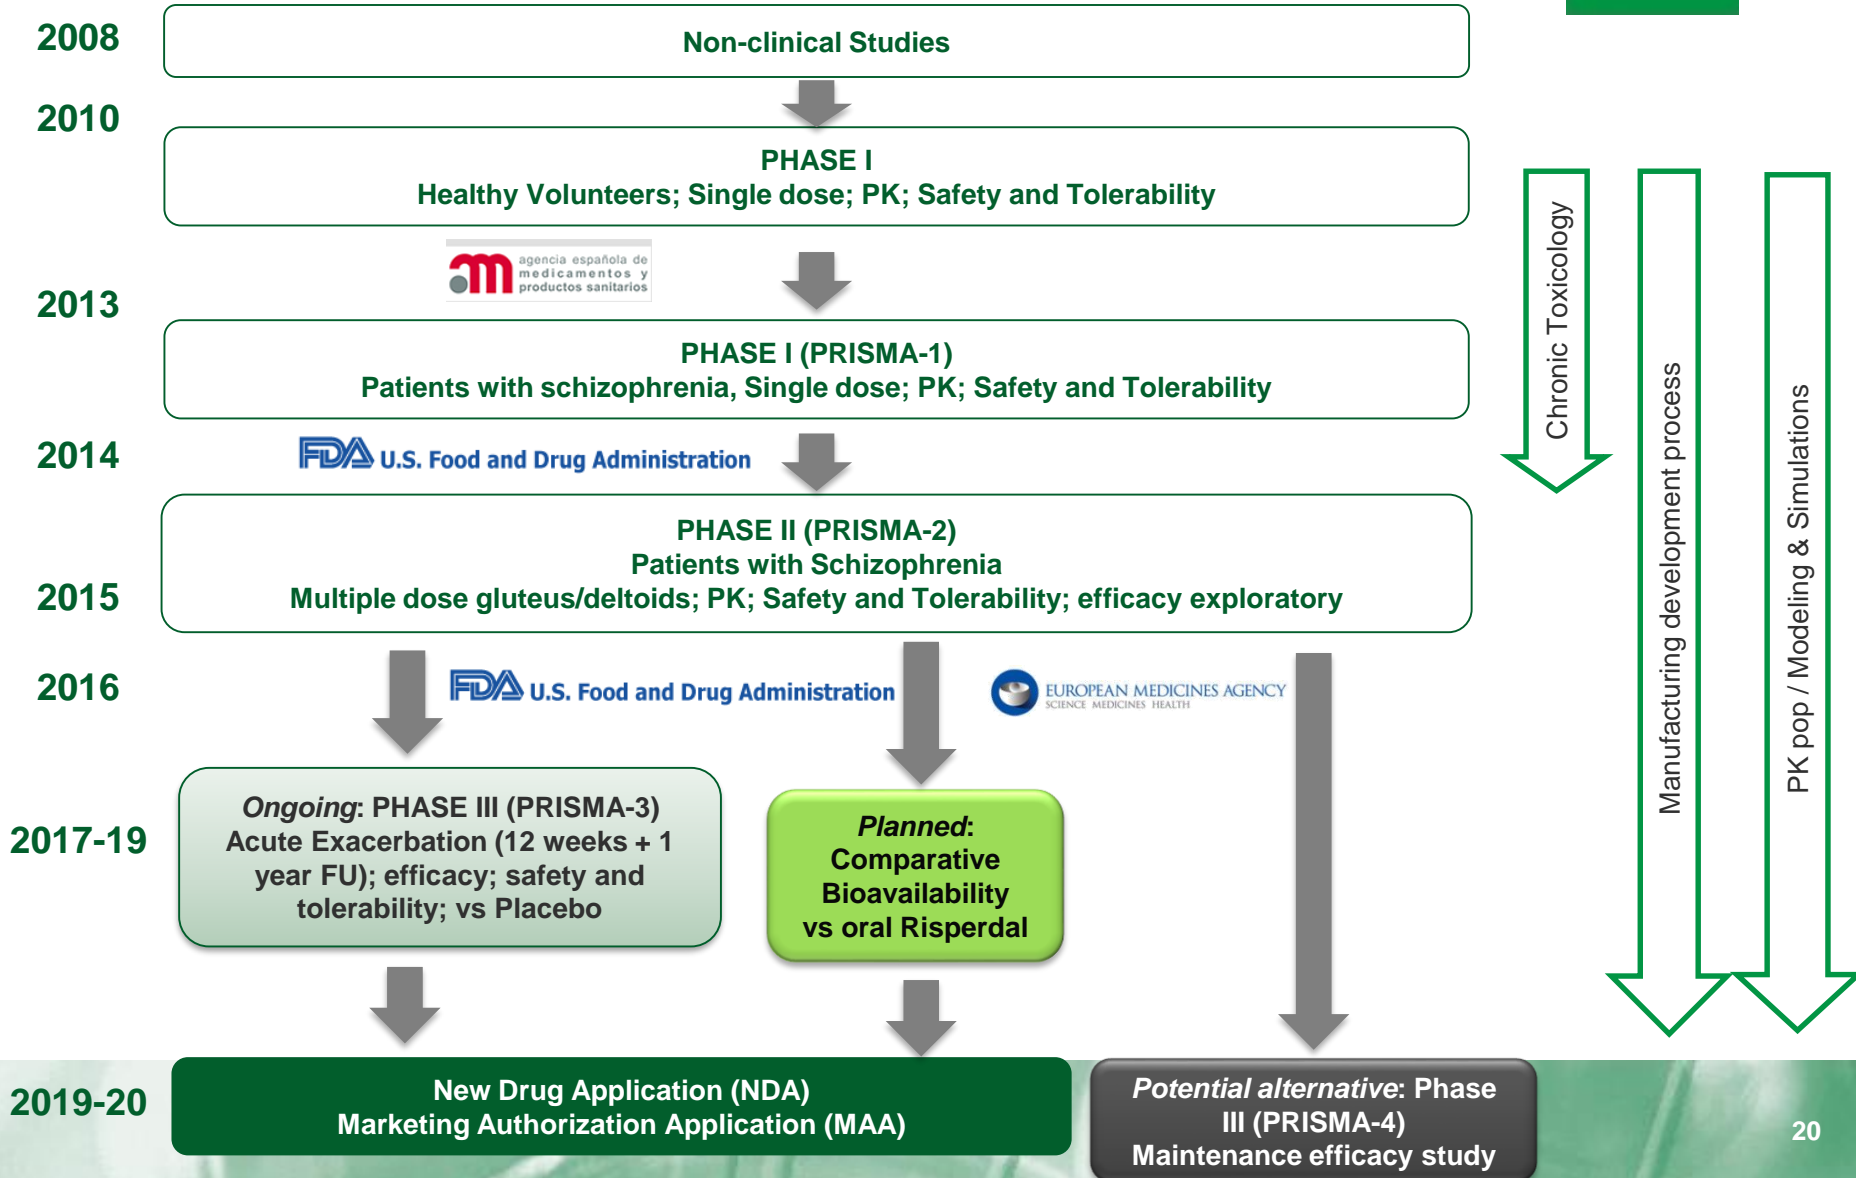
2008

Non-clinical Studies

2010

PHASE I
Healthy Volunteers; Single dose; PK; Safety and Tolerability

agencia española de medicamentos y productos sanitarios

2013

PHASE I (PRISMA-1)
Patients with schizophrenia, Single dose; PK; Safety and Tolerability

2014

FDA U.S. Food and Drug Administration

PHASE II (PRISMA-2)
Patients with Schizophrenia
Multiple dose gluteus/deltoids; PK; Safety and Tolerability; efficacy exploratory

2015

2016

FDA U.S. Food and Drug Administration

EUROPEAN MEDICINES AGENCY
SCIENCE MEDICINES HEALTH

2017-19

*Ongoing*: PHASE III (PRISMA-3) Acute Exacerbation (12 weeks + 1 year FU); efficacy; safety and tolerability; vs Placebo

*Planned*: Comparative Bioavailability vs oral Risperdal

2019-20

New Drug Application (NDA)
Marketing Authorization Application (MAA)

*Potential alternative*: Phase III (PRISMA-4)
Maintenance efficacy study

Chronic Toxicology

Manufacturing development process

PK pop / Modeling & Simulation

20